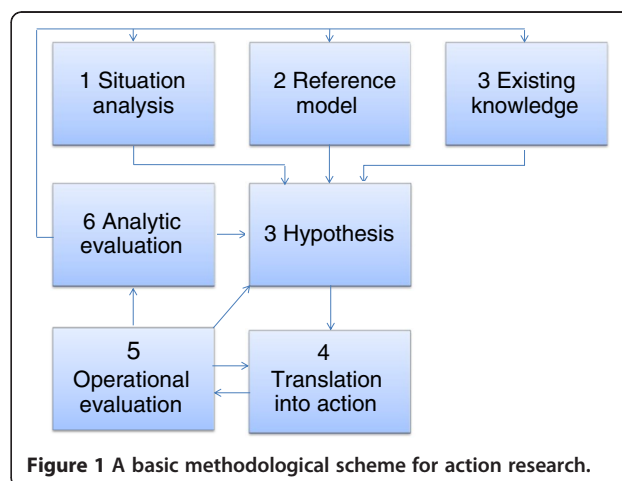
1 Situation analysis

2 Reference model

3 Existing knowledge

6 Analytic evaluation

3 Hypothesis

5 Operational evaluation

4 Translation into action

**Figure 1 A basic methodological scheme for action research.**